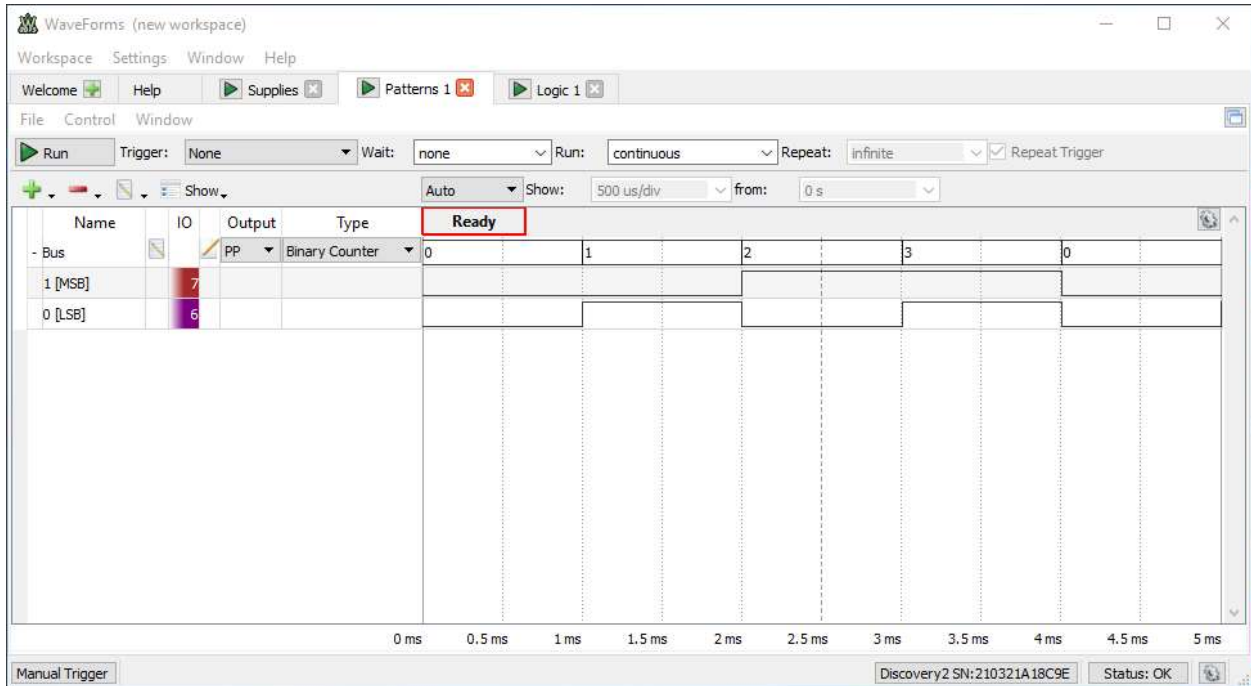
WaveForms (new workspace)

Workspace Settings Window Help

Welcome Help Supplies Patterns 1 Logic 1

File Control Window

Run Trigger: None Wait: none Run: continuous Repeat: infinite Repeat Trigger

Show Auto Show: 500 us/div from: 0 s

| Name | IO | Output | Type |
|---|---|---|---|
| - Bus | | PP | Binary Counter |
| 1 [MSB] | 7 | | |
| 0 [LSB] | 6 | | |

Ready

0 1 2 3 0

0 ms 0.5 ms 1 ms 1.5 ms 2 ms 2.5 ms 3 ms 3.5 ms 4 ms 4.5 ms 5 ms

Manual Trigger Discovery2 SN:210321A18C9E Status: OK